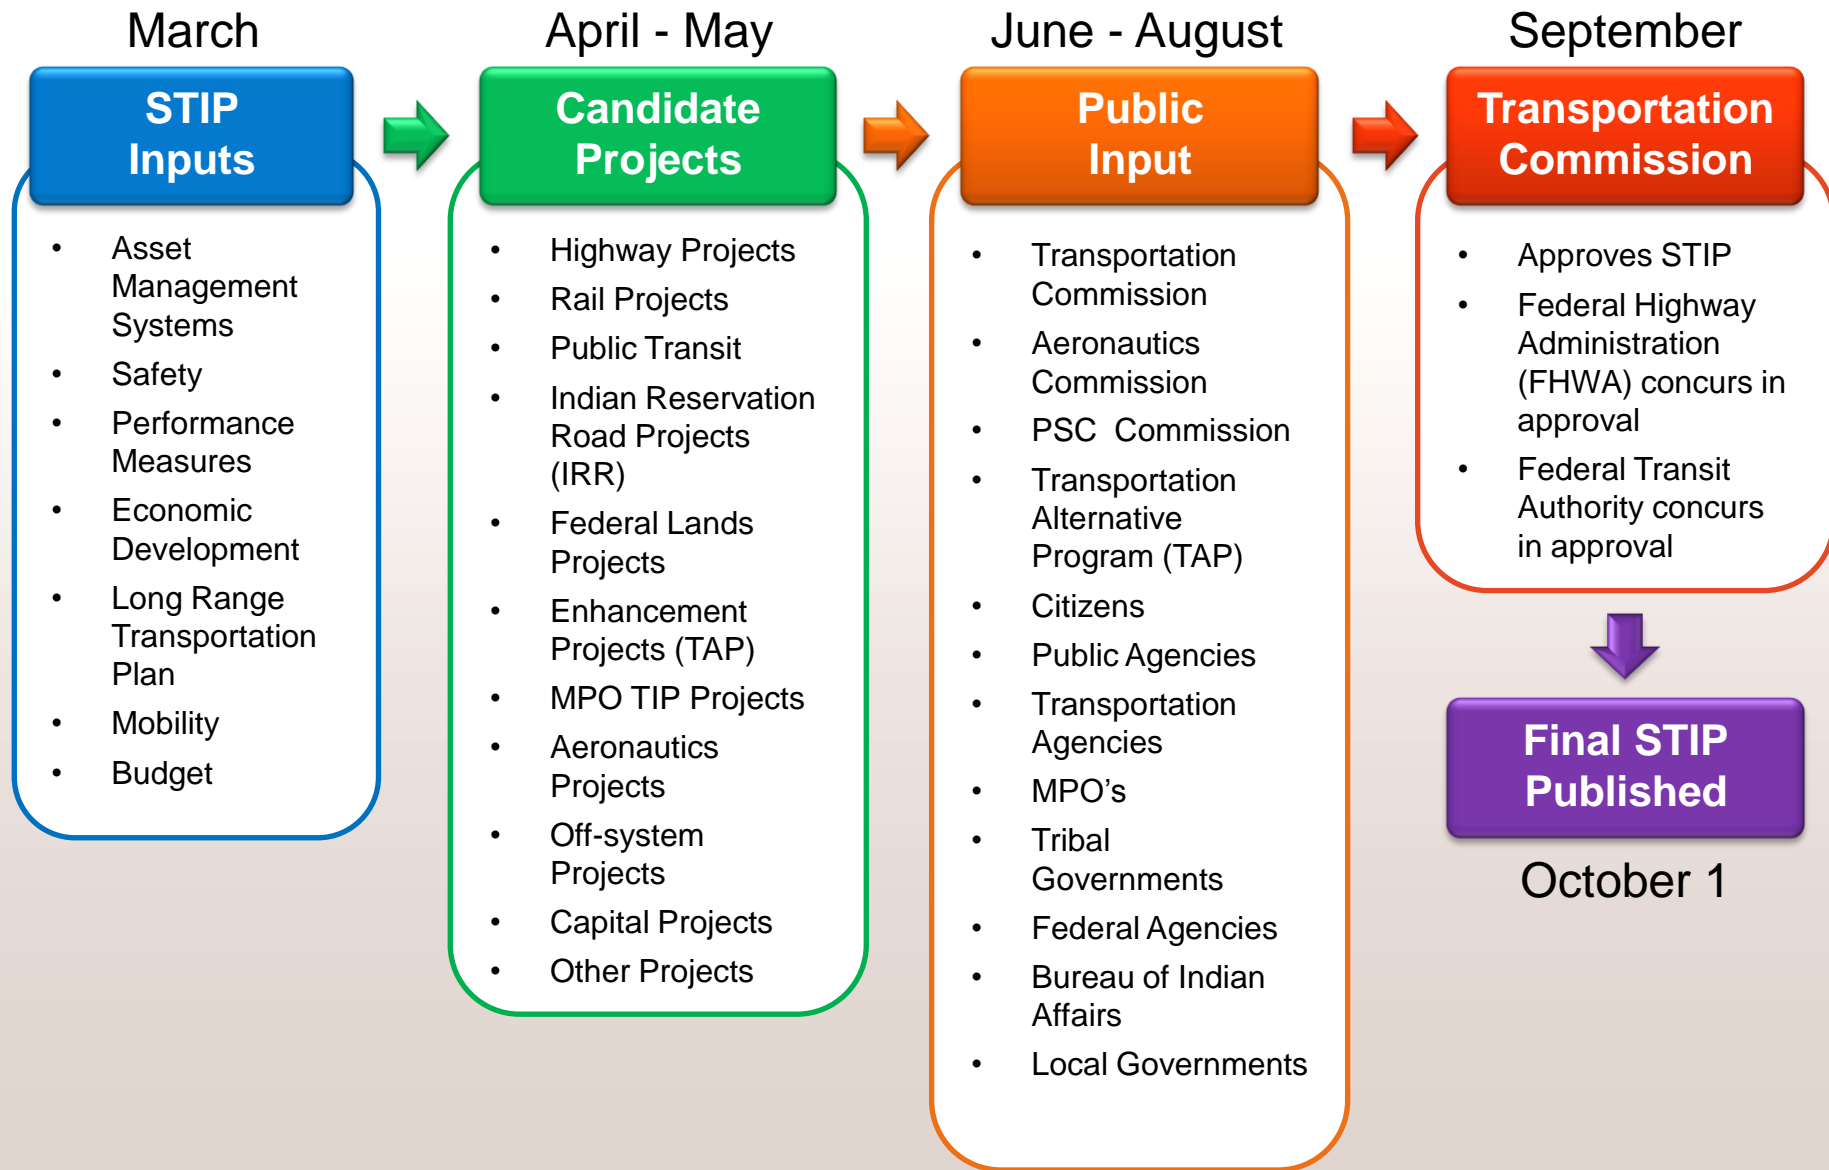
March

STIP Inputs

- Asset Management Systems
- Safety
- Performance Measures
- Economic Development
- Long Range Transportation Plan
- Mobility
- Budget

April - May

Candidate Projects

- Highway Projects
- Rail Projects
- Public Transit
- Indian Reservation Road Projects (IRR)
- Federal Lands Projects
- Enhancement Projects (TAP)
- MPO TIP Projects
- Aeronautics Projects
- Off-system Projects
- Capital Projects
- Other Projects

June - August

Public Input

- Transportation Commission
- Aeronautics Commission
- PSC Commission
- Transportation Alternative Program (TAP)
- Citizens
- Public Agencies
- Transportation Agencies
- MPO's
- Tribal Governments
- Federal Agencies
- Bureau of Indian Affairs
- Local Governments

September

Transportation Commission

- Approves STIP
- Federal Highway Administration (FHWA) concurs in approval
- Federal Transit Authority concurs in approval

Final STIP Published

October 1